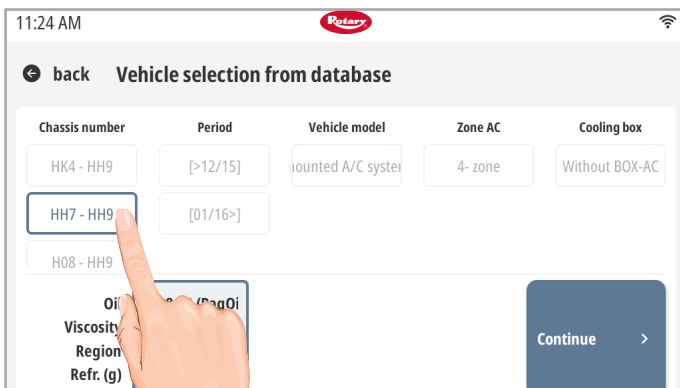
11:24 AM

Rotary

back Vehicle selection from database

Chassis number

Period

Vehicle model

Zone AC

Cooling box

HK4 - HH9

[>12/15]

ıounted A/C systeı

4- zone

Without BOX-AC

HH7 - HH9

[01/16>]

H08 - HH9

Oi

Viscosity

Region

Refr. (g)

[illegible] (PagOi

Continue >